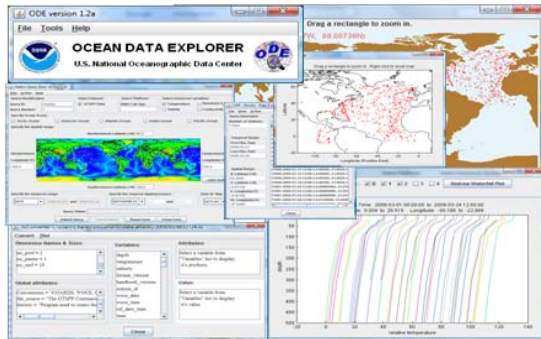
ODE version 1.2a

File Tools Help

OCEAN DATA EXPLORER

U.S. National Oceanographic Data Center

ODE

Drag a rectangle to zoom in.

Drag a rectangle to zoom in. Right click to reset map.

Convert Plot

Dimension Names & Sizes

Variables:

Attributes:

depth

temperature

salinity

Global attributes:

Select a variable from "Variables" list to display its attributes

Values:

Select a variable from "Variables" list to display its value

Close

Redraw Waterfall Plot

relative temperature

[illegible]